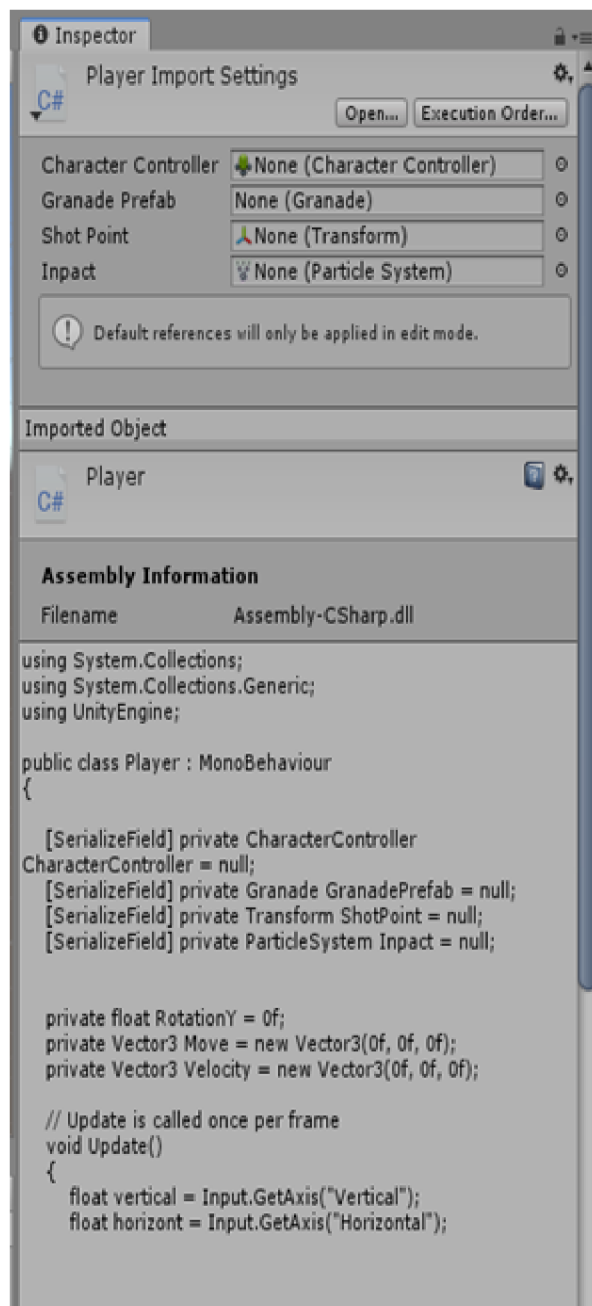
Inspector

Player Import Settings

C#

Open... Execution Order...

| Character Controller | None (Character Controller) |
|---|---|
| Granade Prefab | None (Granade) |
| Shot Point | None (Transform) |
| Inpact | None (Particle System) |

Default references will only be applied in edit mode.

Imported Object

Player

C#

Assembly Information

Filename Assembly-CSharp.dll

using System.Collections;
using System.Collections.Generic;
using UnityEngine;

public class Player : MonoBehaviour
{

[SerializeField] private CharacterController CharacterController = null;
[SerializeField] private Granade GranadePrefab = null;
[SerializeField] private Transform ShotPoint = null;
[SerializeField] private ParticleSystem Inpact = null;

private float RotationY = 0f;
private Vector3 Move = new Vector3(0f, 0f, 0f);
private Vector3 Velocity = new Vector3(0f, 0f, 0f);

// Update is called once per frame
void Update()
{
float vertical = Input.GetAxis("Vertical");
float horizont = Input.GetAxis("Horizontal");